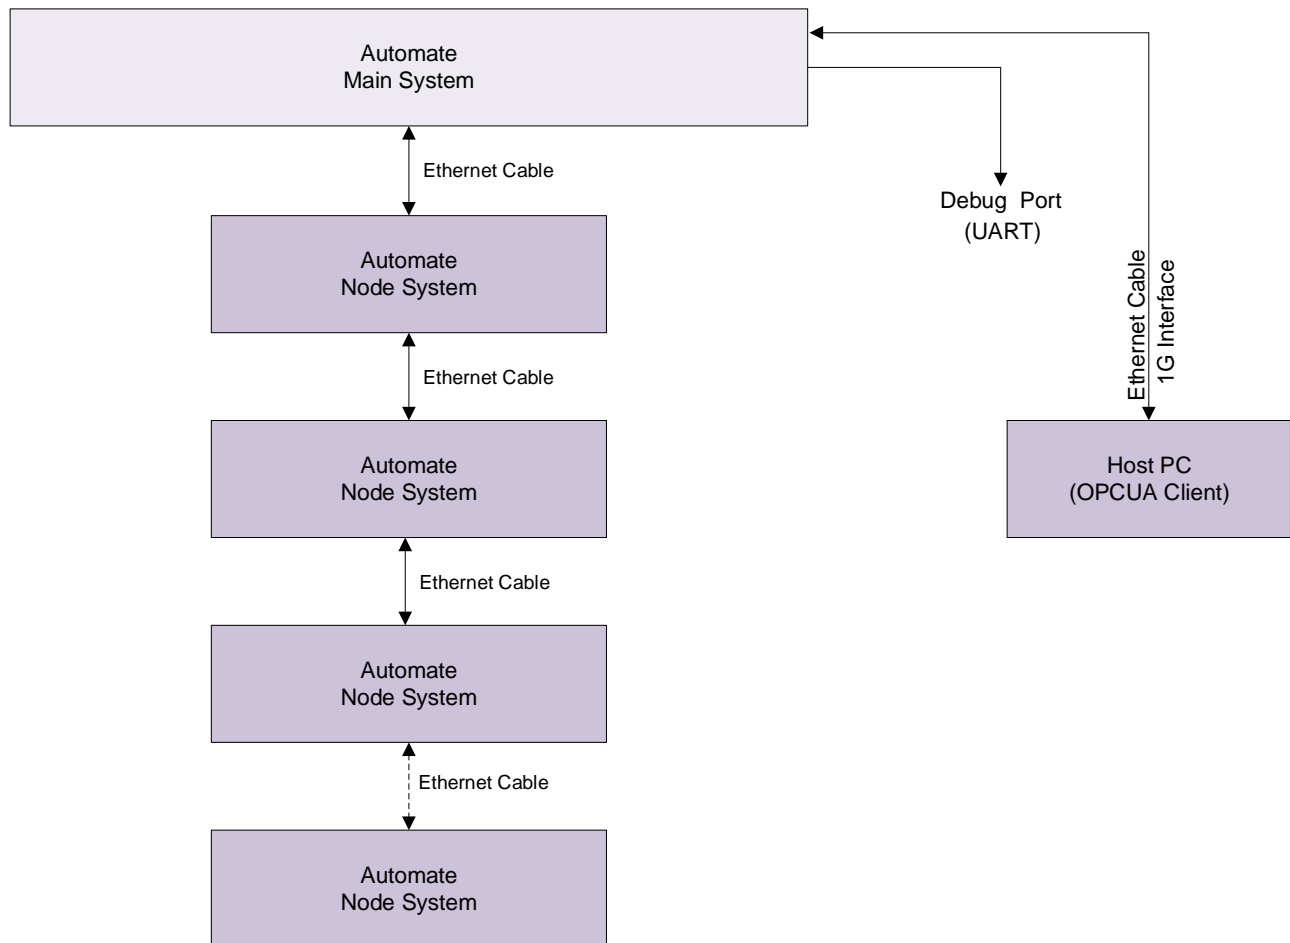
Automate
Main System

Ethernet Cable

Debug Port
(UART)

Automate
Node System

Ethernet Cable
1G Interface

Ethernet Cable

Automate
Node System

Host PC
(OPCUA Client)

Ethernet Cable

Automate
Node System

Ethernet Cable

Automate
Node System